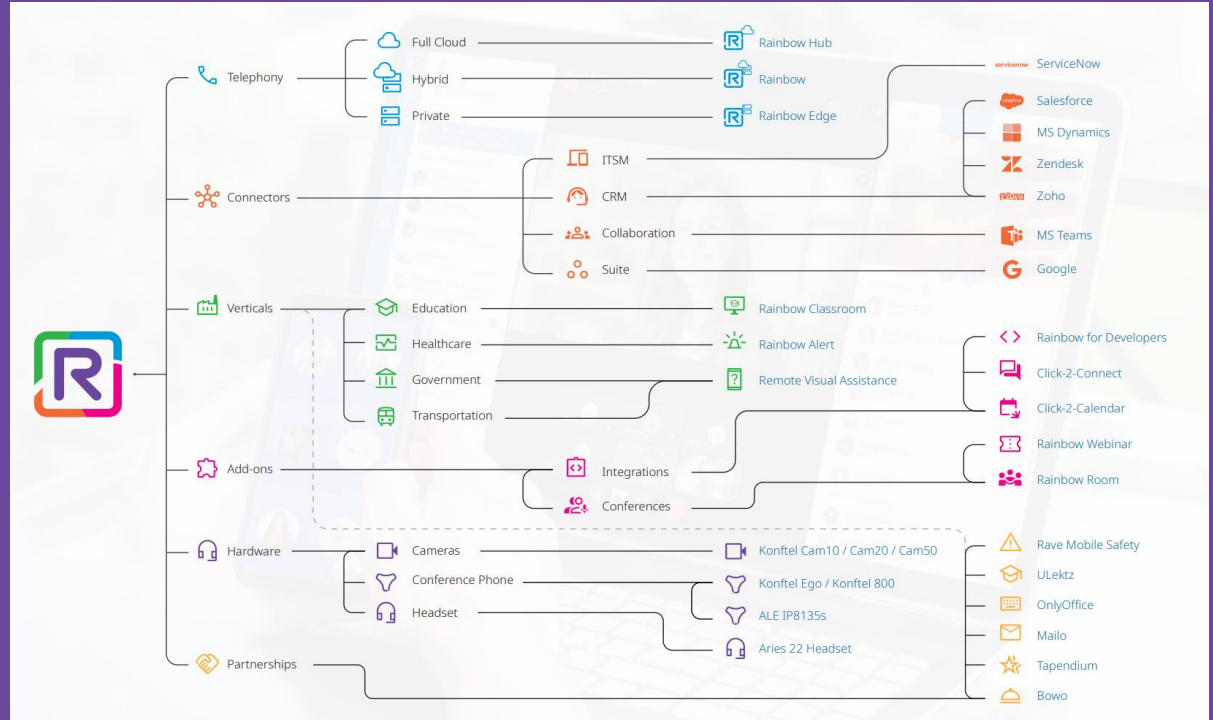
Telephony
Full Cloud
Rainbow Hub
Hybrid
Rainbow
Private
Rainbow Edge
servicenow
ServiceNow
salesforce
Salesforce
MS Dynamics
Zendesk
ZOHO
Zoho
ITSM
Connectors
CRM
Collaboration
MS Teams
Suite
Google
Verticals
Education
Rainbow Classroom
Healthcare
Rainbow Alert
Rainbow for Developers
Government
Remote Visual Assistance
Click-2-Connect
Transportation
Click-2-Calendar
Rainbow Webinar
Add-ons
Integrations
Rainbow Room
Conferences
Hardware
Cameras
Konftel Cam10 / Cam20 / Cam50
Rave Mobile Safety
Conference Phone
Konftel Ego / Konftel 800
ULektz
Headset
ALE IP8135s
OnlyOffice
Aries 22 Headset
Mailo
Partnerships
Tapendium
Bowo